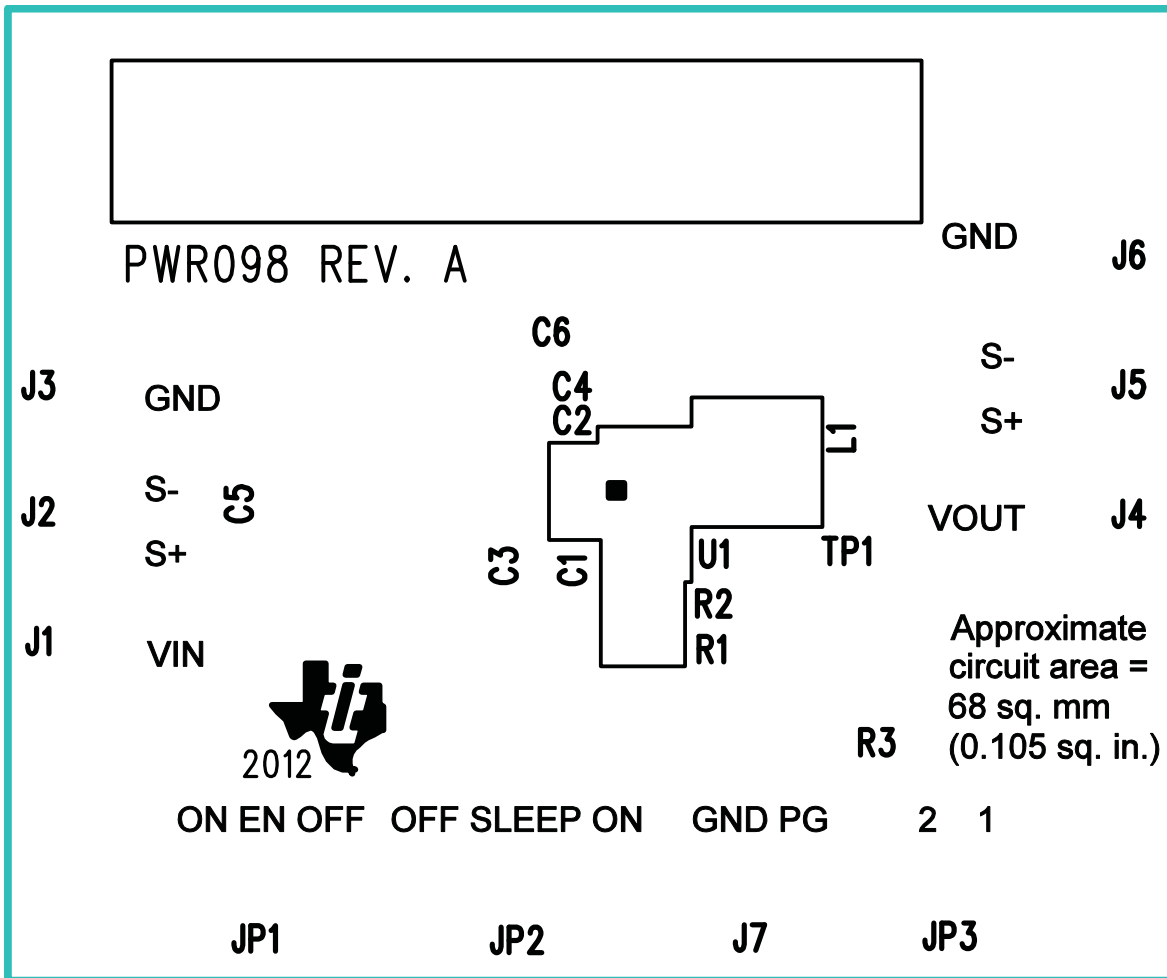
PWR098 REV. A

GND

J6

C6

S-

J5

J3

GND

C4

C2

S+

L1

S-

C5

J2

VOUT

J4

S+

C3

C1

U1

TP1

R2

J1

VIN

R1

Approximate circuit area = 68 sq. mm (0.105 sq. in.)

R3

2012

ON EN OFF

OFF SLEEP ON

GND PG

2 1

JP1

JP2

J7

JP3